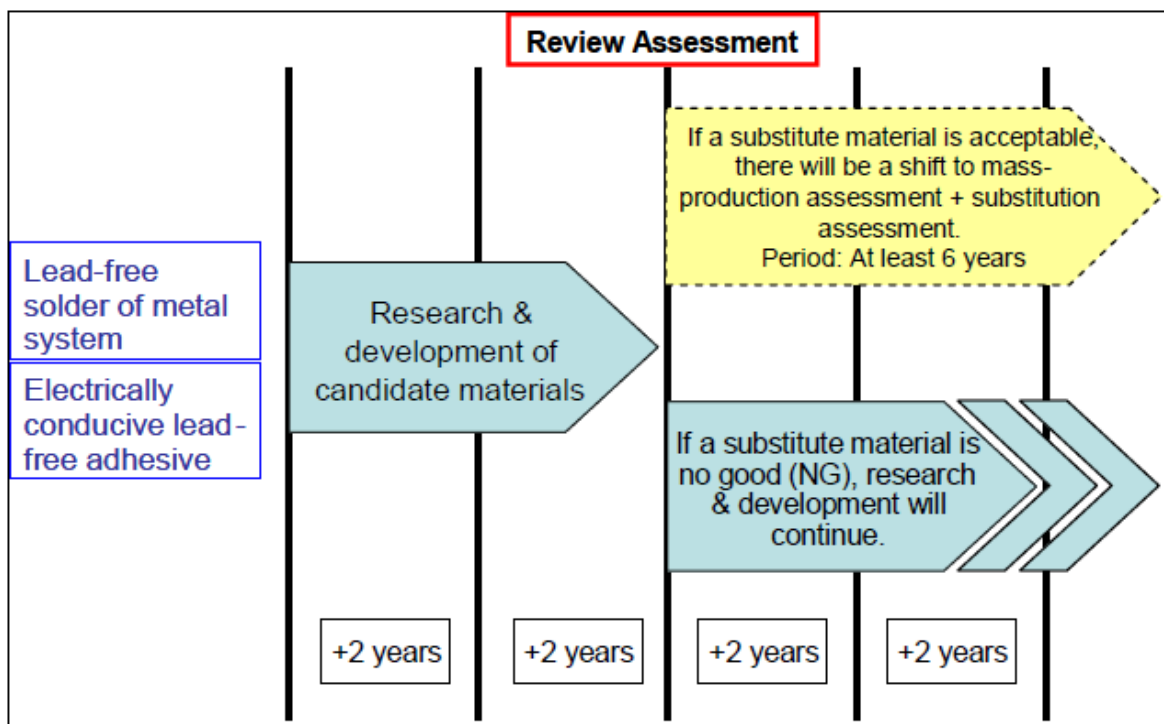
Review Assessment

If a substitute material is acceptable, there will be a shift to mass-production assessment + substitution assessment.
Period: At least 6 years

Lead-free solder of metal system

Electrically conducive lead-free adhesive

Research & development of candidate materials

If a substitute material is no good (NG), research & development will continue.

+2 years

+2 years

+2 years

+2 years